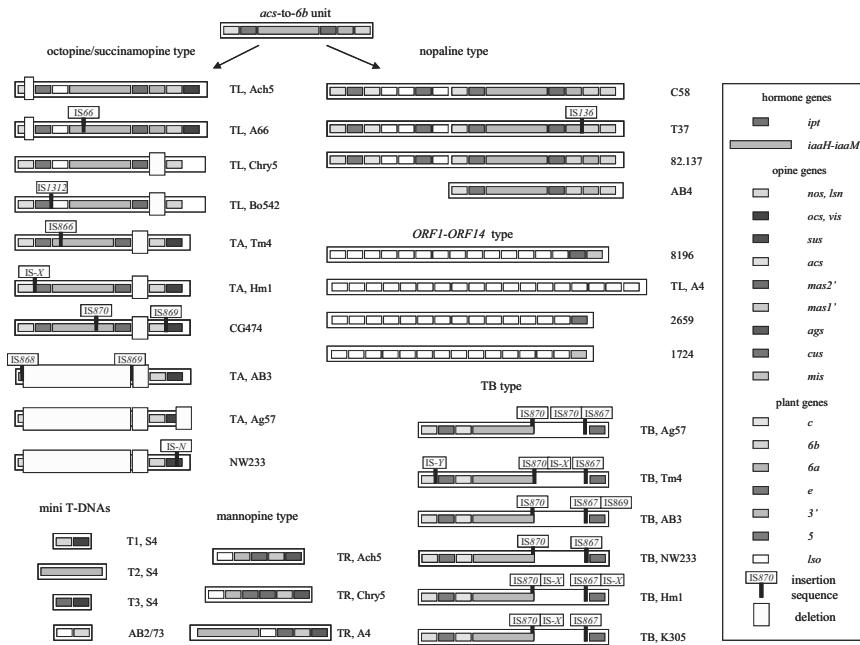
*acs*-to-*6b* unit

octopine/succinamopine type

TL, Ach5

IS*66*

TL, A66

TL, Chry5

IS*1313*

TL, Bo542

IS*866*

TA, Tm4

IS-*X*

TA, Hm1

IS*870*

IS*869*

CG474

IS*868*

IS*869*

TA, AB3

TA, Ag57

IS-*N*

NW233

mini T-DNAs

T1, S4

T2, S4

T3, S4

AB2/73

mannopine type

TR, Ach5

TR, Chry5

TR, A4

nopaline type

C58

IS*136*

T37

82.137

AB4

*ORF1-ORF14* type

8196

TL, A4

2659

1724

TB type

IS*870* IS*870* IS*867*

TB, Ag57

IS-*Y* IS*870* IS-*X* IS*867*

TB, Tm4

IS*870* IS*867* IS869

TB, AB3

IS*870* IS*867*

TB, NW233

IS*870* IS-*X* IS*867* IS-*X*

TB, Hm1

IS*870* IS-*X* IS*867*

TB, K305

hormone genes

*ipt*

*iaaH-iaaM*

opine genes

*nos, lsn*

*ocs, vis*

*sus*

*acs*

*mas2'*

*mas1'*

*ags*

*cus*

*mis*

plant genes

*c*

*6b*

*6a*

*e*

*3'*

*5*

*lso*

IS*870* insertion sequence

deletion